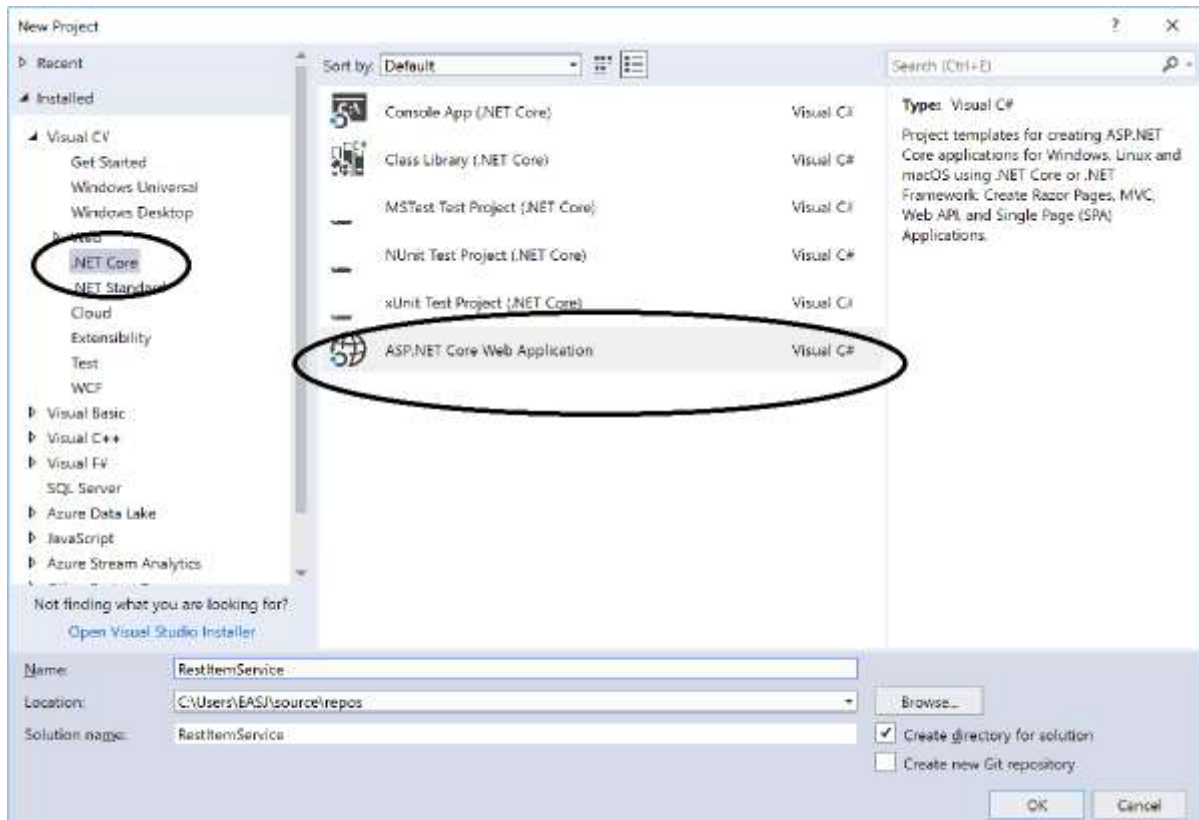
New Project

? ×

▷ Recent

◢ Installed

◢ Visual C#
Get Started
Windows Universal
Windows Desktop
▷ Web
.NET Core
.NET Standard
Cloud
Extensibility
Test
WCF
▷ Visual Basic
▷ Visual C++
▷ Visual F#
SQL Server
▷ Azure Data Lake
▷ JavaScript
▷ Azure Stream Analytics

Not finding what you are looking for?
Open Visual Studio Installer

Sort by: Default

Console App (.NET Core) Visual C#
Class Library (.NET Core) Visual C#
MSTest Test Project (.NET Core) Visual C#
NUnit Test Project (.NET Core) Visual C#
xUnit Test Project (.NET Core) Visual C#
ASP.NET Core Web Application Visual C#

Search (Ctrl+E)

Type: Visual C#

Project templates for creating ASP.NET Core applications for Windows, Linux and macOS using .NET Core or .NET Framework. Create Razor Pages, MVC, Web API, and Single Page (SPA) Applications.

Name: RestItemService
Location: C:\Users\EASJ\source\repos
Solution name: RestItemService

Browse...
✓ Create directory for solution
Create new Git repository

OK Cancel